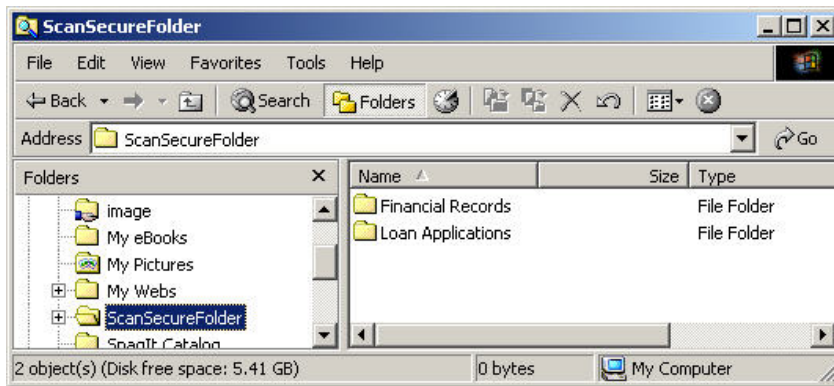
ScanSecureFolder

File Edit View Favorites Tools Help

Back Search Folders

Address ScanSecureFolder Go

Folders ×

image
My eBooks
My Pictures
My Webs
ScanSecureFolder
SnagIt Catalog

| Name | Size | Type |
|---|---|---|
| Financial Records | | File Folder |
| Loan Applications | | File Folder |

2 object(s) (Disk free space: 5.41 GB) 0 bytes My Computer